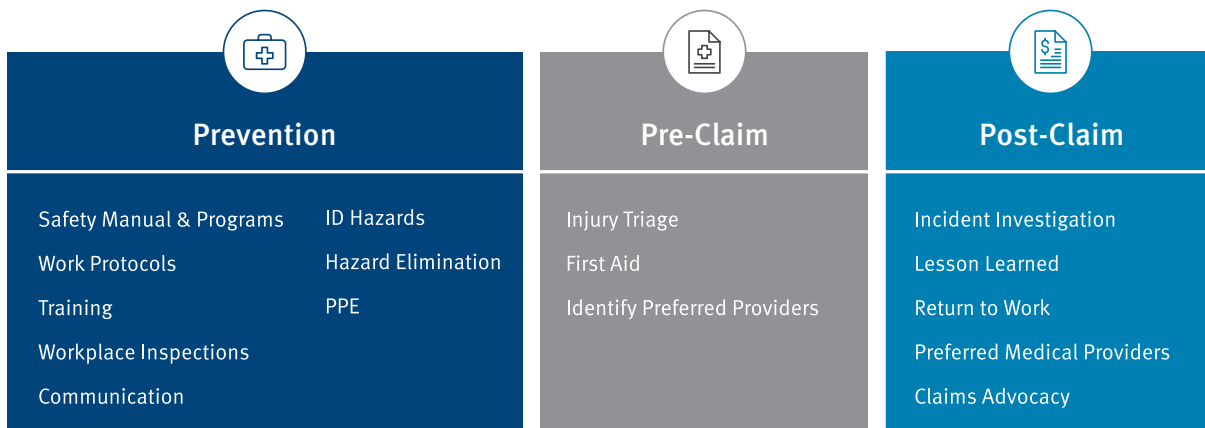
Prevention

Safety Manual & Programs

Work Protocols

Training

Workplace Inspections

Communication

ID Hazards

Hazard Elimination

PPE

Pre-Claim

Injury Triage

First Aid

Identify Preferred Providers

Post-Claim

Incident Investigation

Lesson Learned

Return to Work

Preferred Medical Providers

Claims Advocacy